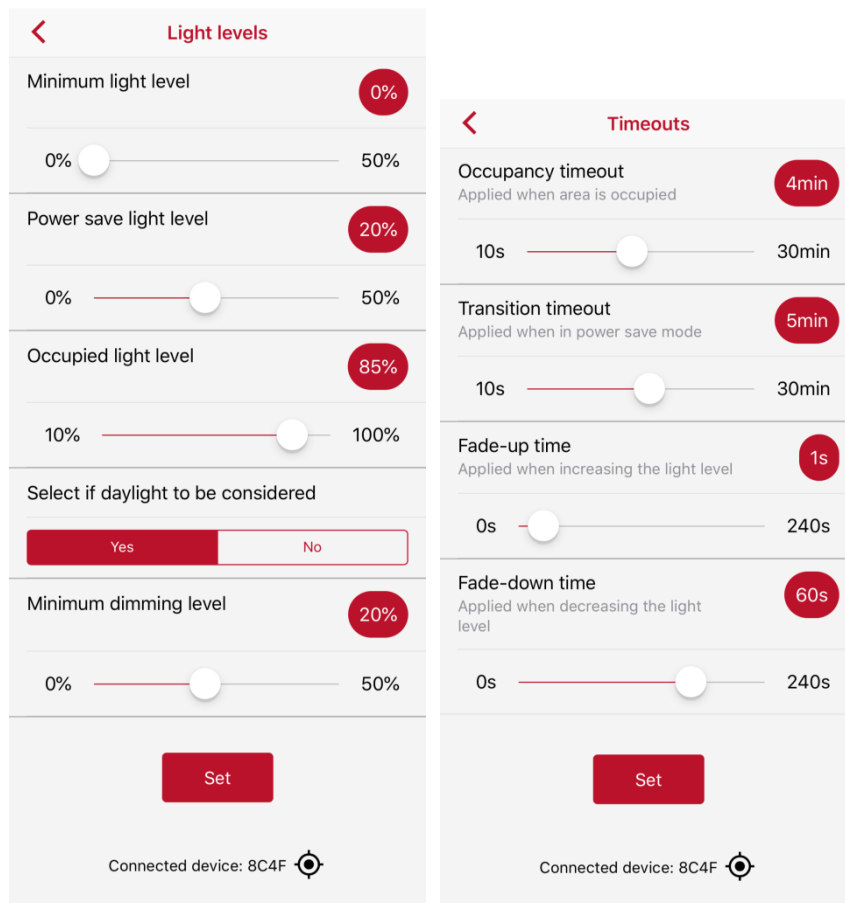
Light levels

Minimum light level
0%

0% 50%

Power save light level
20%

0% 50%

Occupied light level
85%

10% 100%

Select if daylight to be considered

Yes No

Minimum dimming level
20%

0% 50%

Set

Connected device: 8C4F

Timeouts

Occupancy timeout
Applied when area is occupied
4min

10s 30min

Transition timeout
Applied when in power save mode
5min

10s 30min

Fade-up time
Applied when increasing the light level
1s

0s 240s

Fade-down time
Applied when decreasing the light level
60s

0s 240s

Set

Connected device: 8C4F